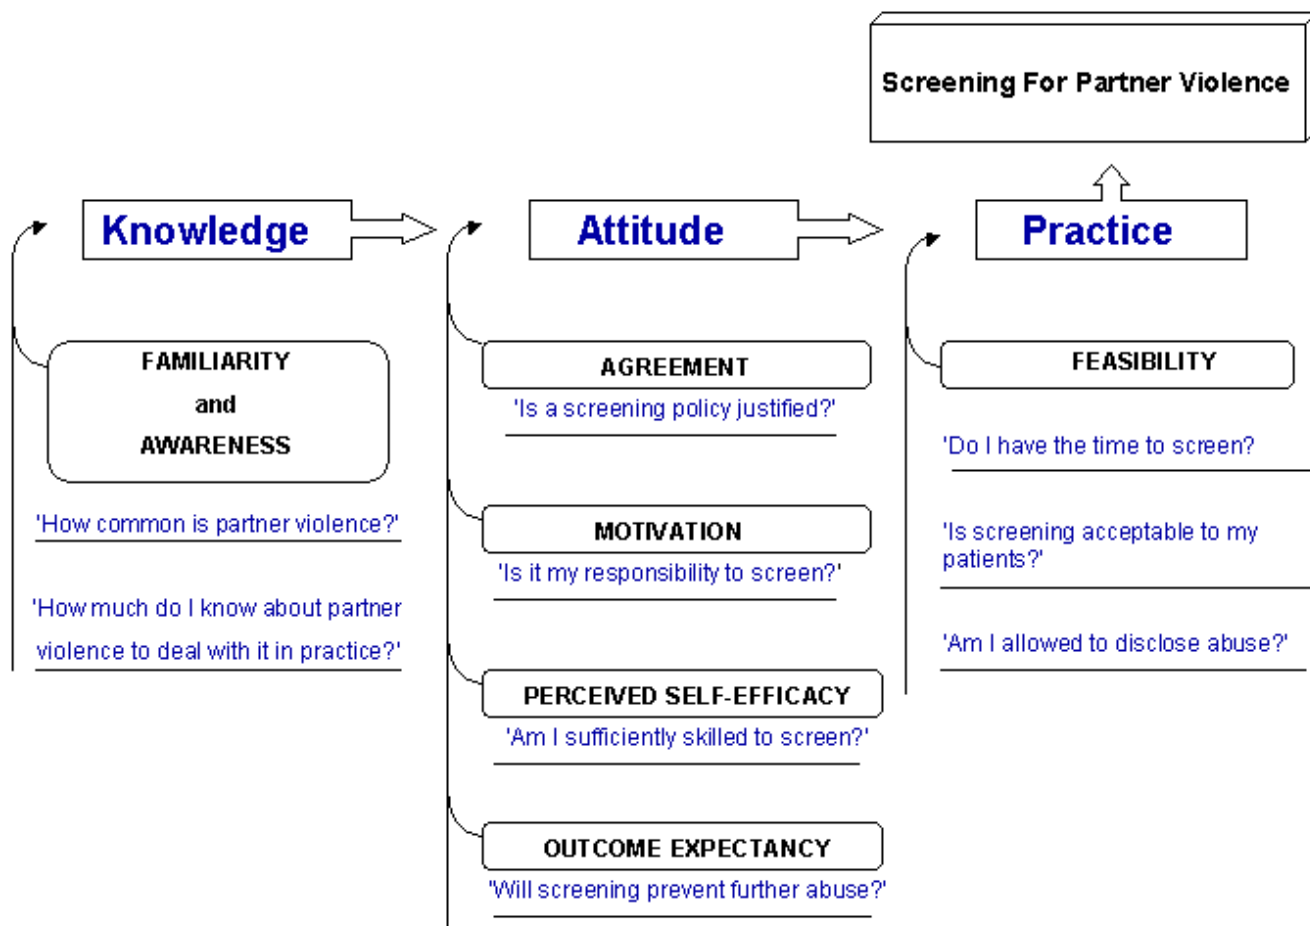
Screening For Partner Violence

Knowledge

Attitude

Practice

FAMILIARITY and AWARENESS

'How common is partner violence?'

'How much do I know about partner violence to deal with it in practice?'

AGREEMENT

'Is a screening policy justified?'

MOTIVATION

'Is it my responsibility to screen?'

PERCEIVED SELF-EFFICACY

'Am I sufficiently skilled to screen?'

OUTCOME EXPECTANCY

'Will screening prevent further abuse?'

FEASIBILITY

'Do I have the time to screen?

'Is screening acceptable to my patients?'

'Am I allowed to disclose abuse?'